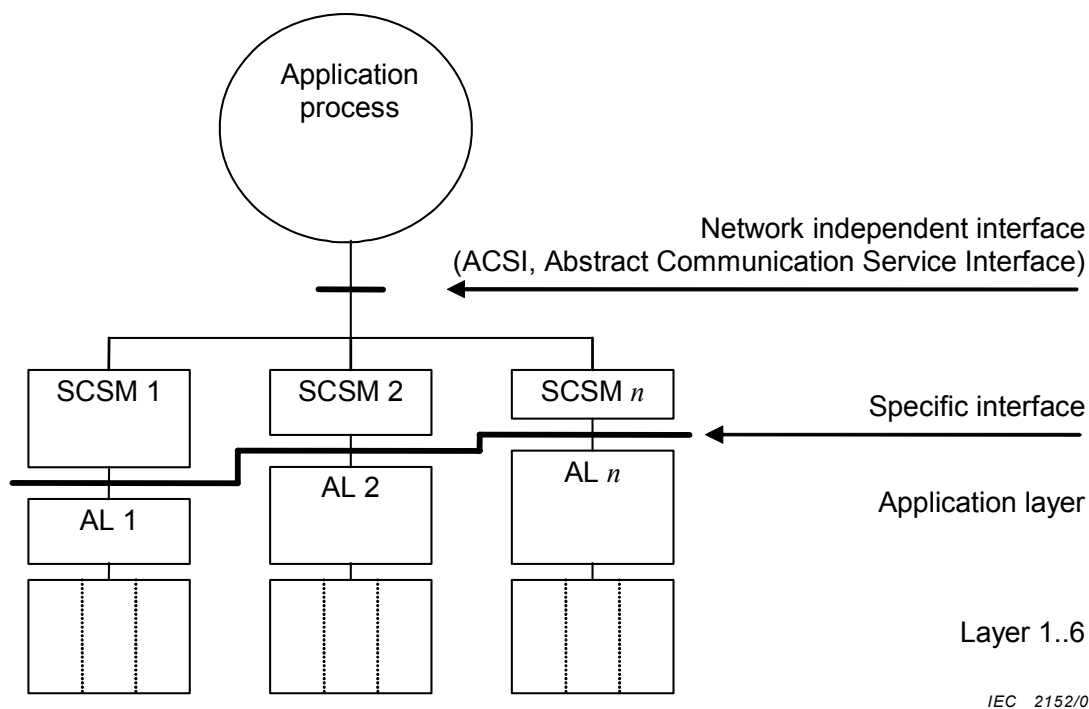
Application process

Network independent interface
(ACSI, Abstract Communication Service Interface)

SCSM 1

SCSM 2

SCSM $n$

Specific interface

AL 1

AL 2

AL $n$

Application layer

Layer 1..6

IEC 2152/0